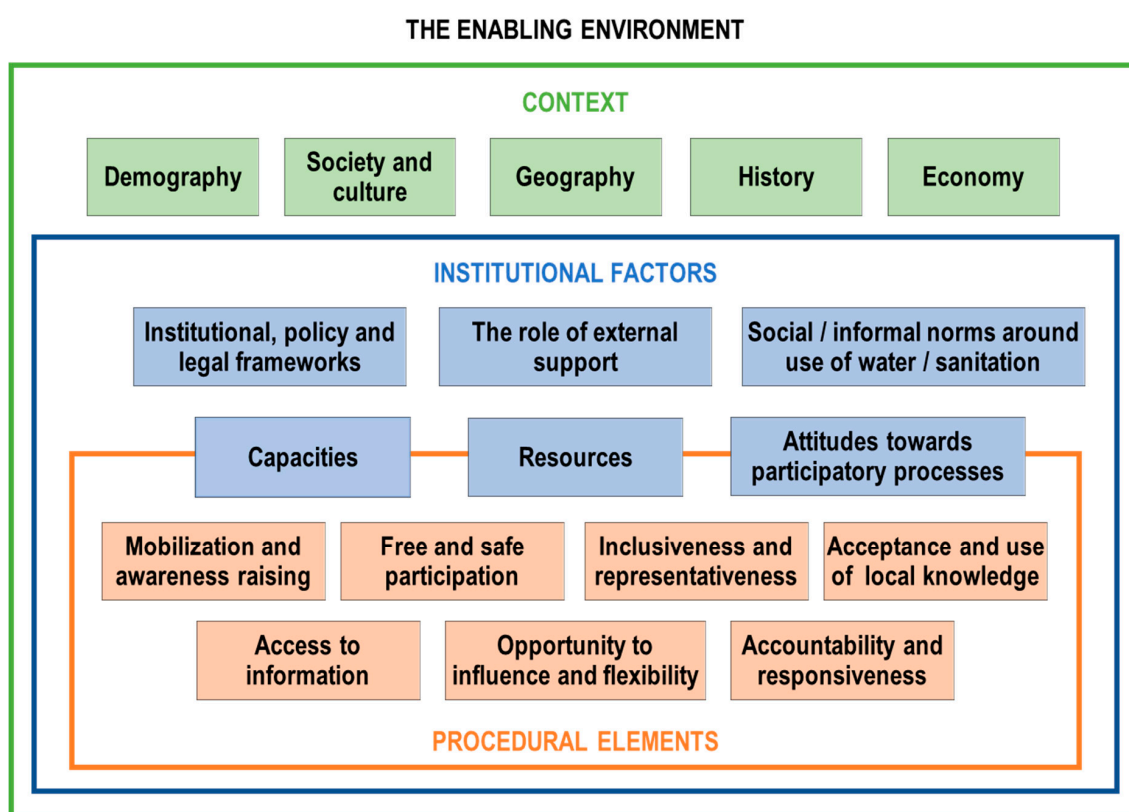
THE ENABLING ENVIRONMENT

CONTEXT

Demography

Society and culture

Geography

History

Economy

INSTITUTIONAL FACTORS

Institutional, policy and legal frameworks

The role of external support

Social / informal norms around use of water / sanitation

Capacities

Resources

Attitudes towards participatory processes

Mobilization and awareness raising

Free and safe participation

Inclusiveness and representativeness

Acceptance and use of local knowledge

Access to information

Opportunity to influence and flexibility

Accountability and responsiveness

PROCEDURAL ELEMENTS